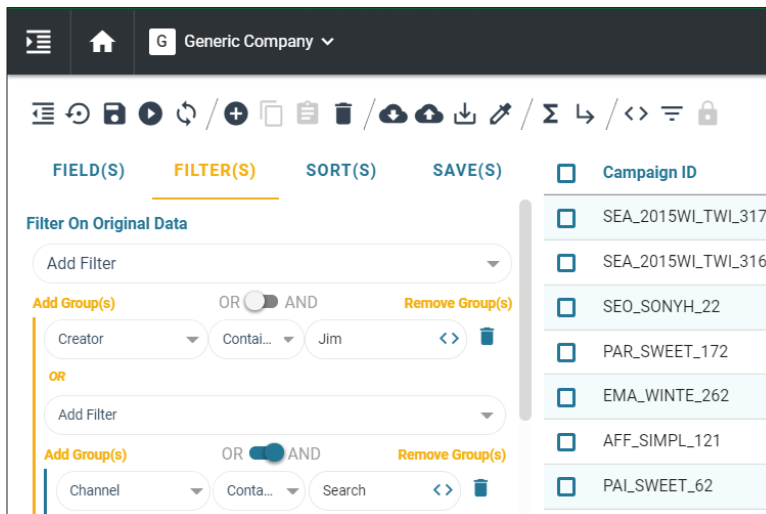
G Generic Company

FIELD(S) FILTER(S) SORT(S) SAVE(S)

Filter On Original Data

Add Filter

Add Group(s) OR AND Remove Group(s)

Creator Contai... Jim <>

OR

Add Filter

Add Group(s) OR AND Remove Group(s)

Channel Conta... Search <>

| Campaign ID |
|---|
| SEA_2015WI_TWI_317 |
| SEA_2015WI_TWI_316 |
| SEO_SONYH_22 |
| PAR_SWEET_172 |
| EMA_WINTE_262 |
| AFF_SIMPL_121 |
| PAI_SWEET_62 |